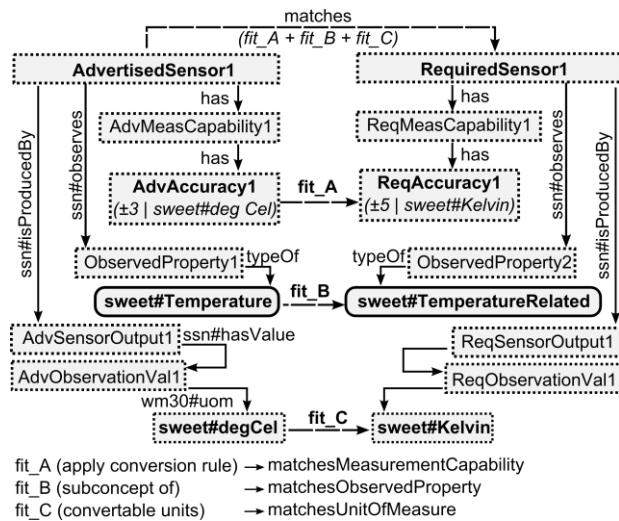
matches
(fit_A + fit_B + fit_C)

AdvertisedSensor1

RequiredSensor1

has

has

AdvMeasCapability1

ReqMeasCapability1

has

has

ssn#observes

ssn#observes

ssn#isProducedBy

ssn#isProducedBy

AdvAccuracy1
(±3 | sweet#deg Cel)

fit_A

ReqAccuracy1
(±5 | sweet#Kelvin)

ObservedProperty1

typeOf

typeOf

ObservedProperty2

sweet#Temperature

fit_B

sweet#TemperatureRelated

AdvSensorOutput1

ssn#hasValue

ReqSensorOutput1

AdvObservationVal1

ReqObservationVal1

wm30#uom

sweet#degCel

fit_C

sweet#Kelvin

fit_A (apply conversion rule) → matchesMeasurementCapability
fit_B (subconcept of) → matchesObservedProperty
fit_C (convertable units) → matchesUnitOfMeasure